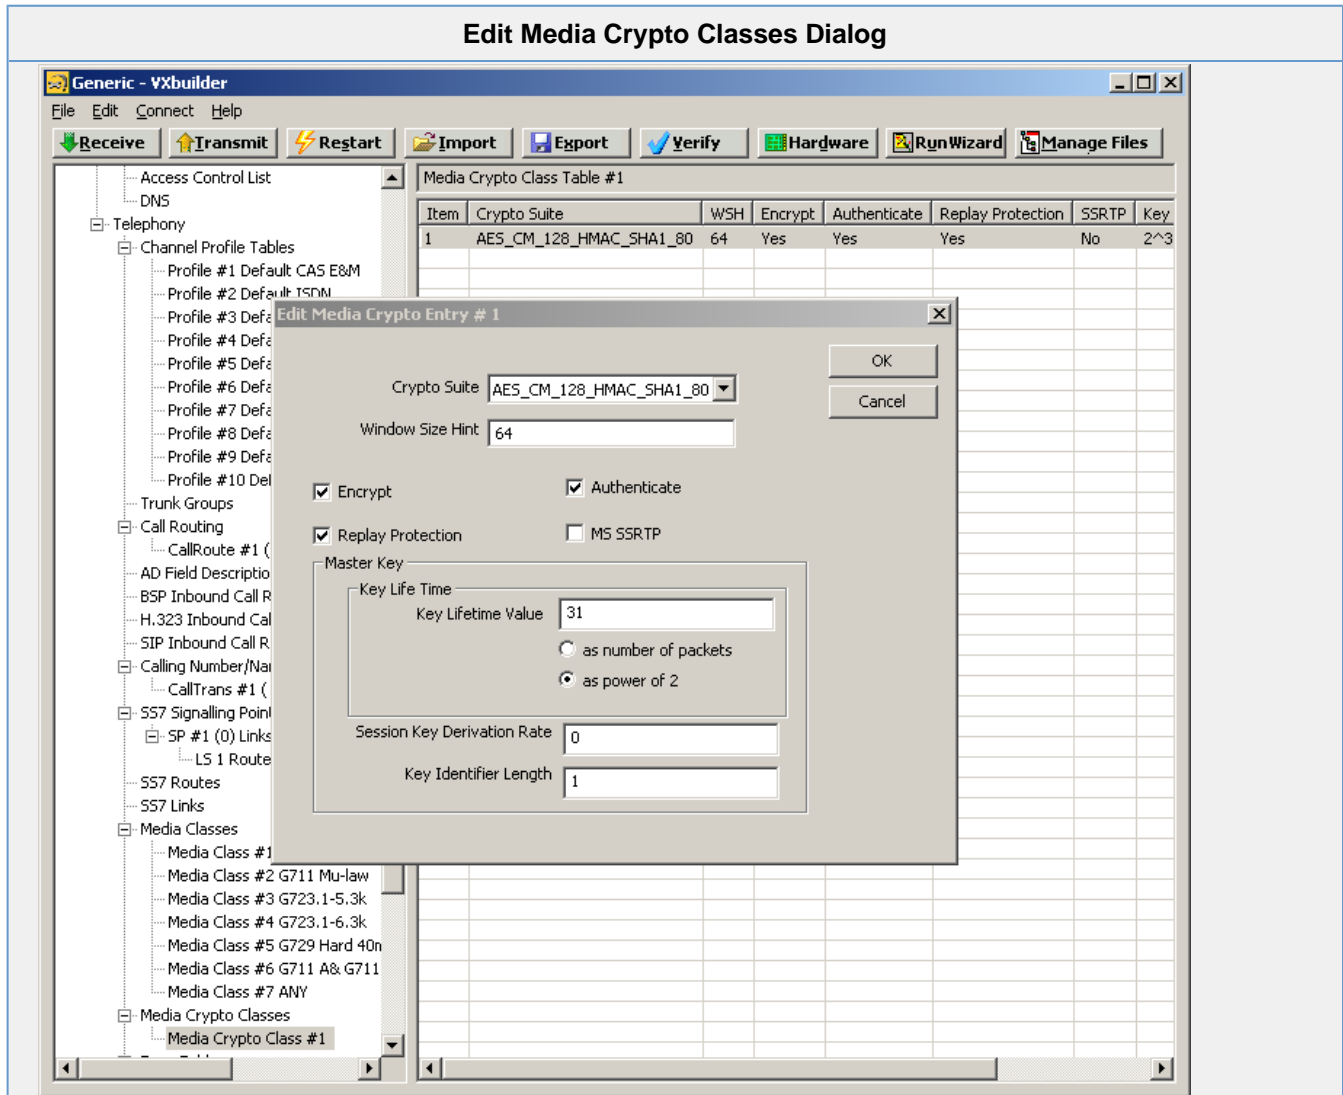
Edit Media Crypto Classes Dialog

Generic - VXbuilder

File Edit Connect Help

Receive Transmit Restart Import Export Verify Hardware RunWizard Manage Files

Access Control List
DNS
Telephony
Channel Profile Tables
Profile #1 Default CAS E&M
Profile #2 Default ISDN
Profile #3 Defa
Profile #4 Defa
Profile #5 Defa
Profile #6 Defa
Profile #7 Defa
Profile #8 Defa
Profile #9 Defa
Profile #10 Del
Trunk Groups
Call Routing
CallRoute #1 (
AD Field Descriptio
BSP Inbound Call R
H.323 Inbound Cal
SIP Inbound Call R
Calling Number/Nai
CallTrans #1 (
SS7 Signalling Point
SP #1 (0) Links
LS 1 Route
SS7 Routes
SS7 Links
Media Classes
Media Class #1
Media Class #2 G711 Mu-law
Media Class #3 G723.1-5.3k
Media Class #4 G723.1-6.3k
Media Class #5 G729 Hard 40n
Media Class #6 G711 A& G711
Media Class #7 ANY
Media Crypto Classes
Media Crypto Class #1

Media Crypto Class Table #1

| Item | Crypto Suite | WSH | Encrypt | Authenticate | Replay Protection | SSRTP | Key |
|---|---|---|---|---|---|---|---|
| 1 | AES_CM_128_HMAC_SHA1_80 | 64 | Yes | Yes | Yes | No | 2^3 |

Edit Media Crypto Entry # 1

OK
Cancel

Crypto Suite AES_CM_128_HMAC_SHA1_80
Window Size Hint 64

Encrypt
Authenticate
Replay Protection
MS SSRTP

Master Key
Key Life Time
Key Lifetime Value 31
as number of packets
as power of 2
Session Key Derivation Rate 0
Key Identifier Length 1